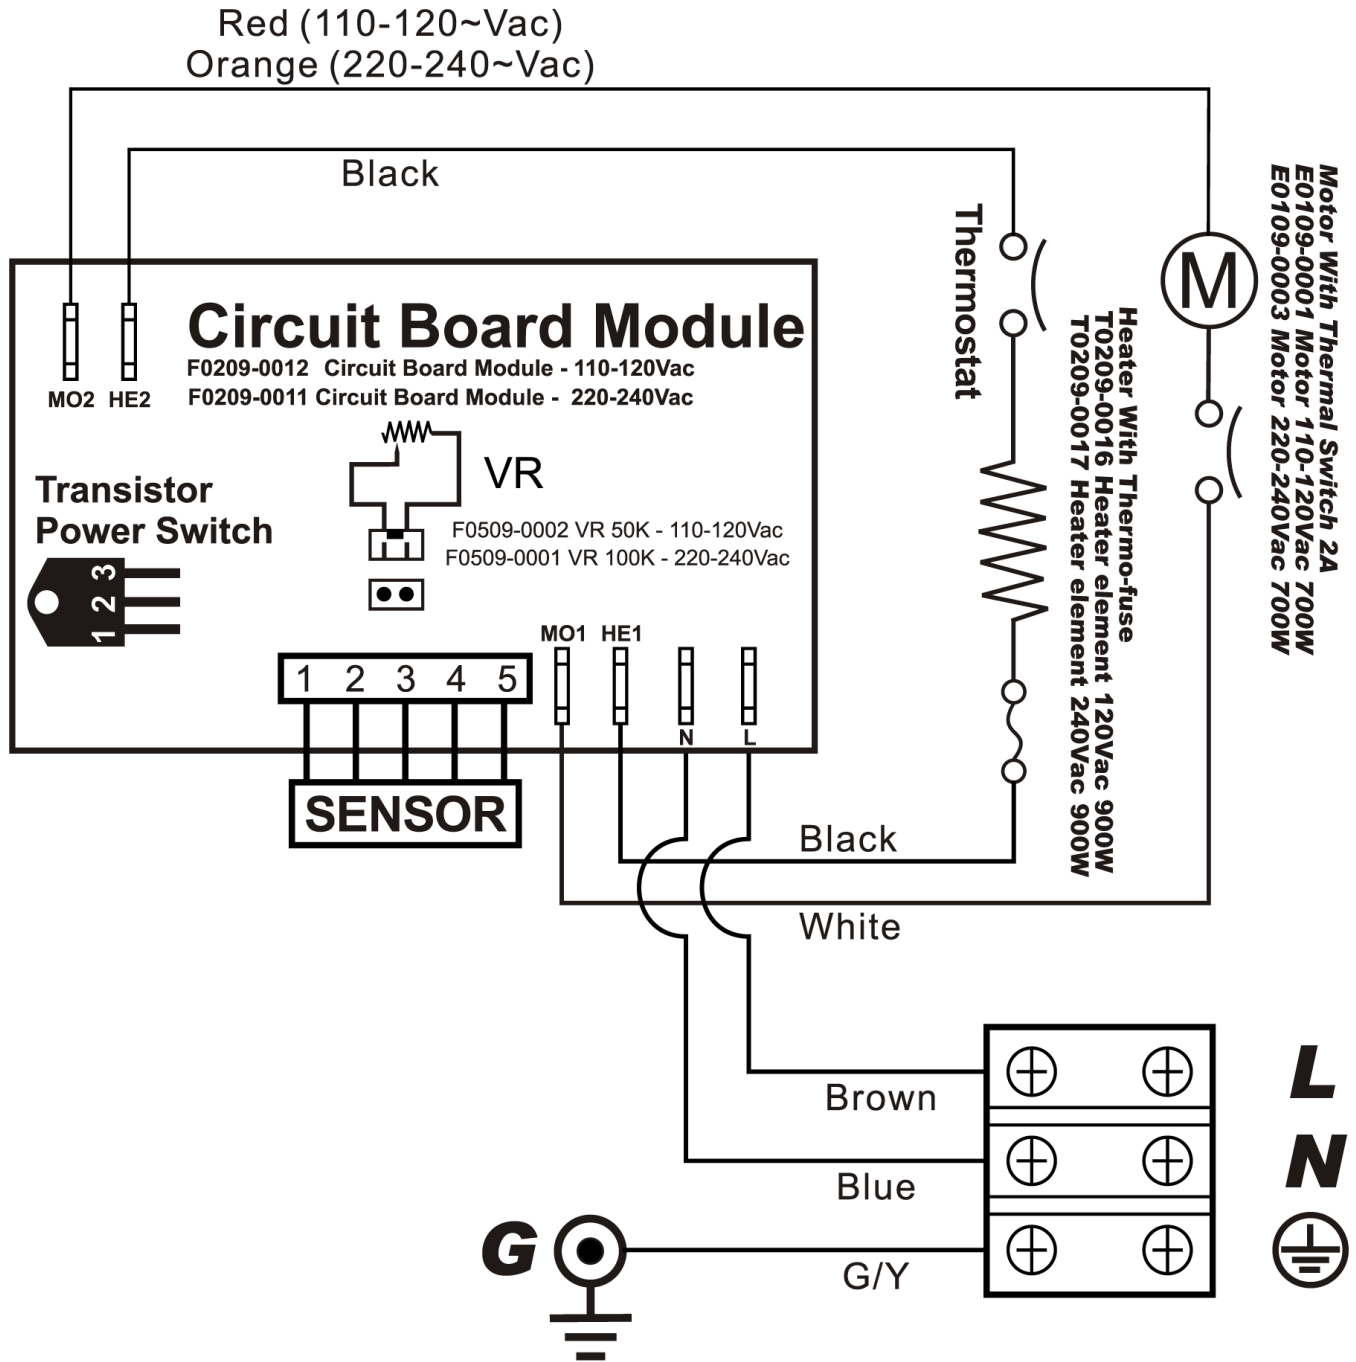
Red (110-120~Vac)
Orange (220-240~Vac)

Black

MO2 HE2

Circuit Board Module
F0209-0012 Circuit Board Module - 110-120Vac
F0209-0011 Circuit Board Module - 220-240Vac

VR
F0509-0002 VR 50K - 110-120Vac
F0509-0001 VR 100K - 220-240Vac

Transistor
Power Switch

1 2 3

1 2 3 4 5

MO1 HE1

N L

SENSOR

Thermostat

Heater With Thermo-fuse
T0209-0016 Heater element 120Vac 900W
T0209-0017 Heater element 240Vac 900W

M

Motor With Thermal Switch 2A
E0109-0001 Motor 110-120Vac 700W
E0109-0003 Motor 220-240Vac 700W

Black

White

Brown

Blue

G

G/Y

L

N